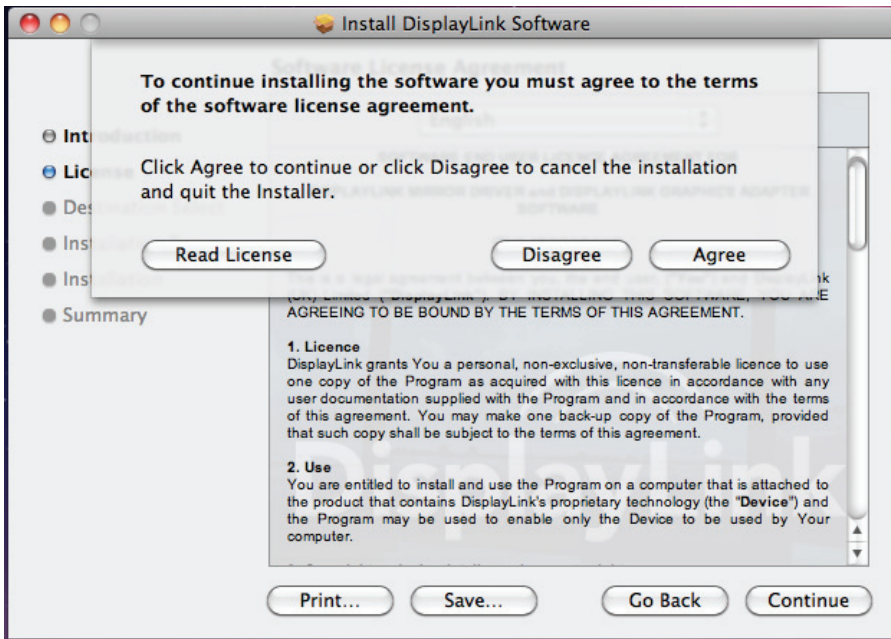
Install DisplayLink Software

To continue installing the software you must agree to the terms of the software license agreement.

Click Agree to continue or click Disagree to cancel the installation and quit the Installer.

Read License

Disagree

Agree

Int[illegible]

Lic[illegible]

Des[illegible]

Ins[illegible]

Ins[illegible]

Summary

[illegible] AGREEING TO BE BOUND BY THE TERMS OF THIS AGREEMENT.

1. Licence
DisplayLink grants You a personal, non-exclusive, non-transferable licence to use one copy of the Program as acquired with this licence in accordance with any user documentation supplied with the Program and in accordance with the terms of this agreement. You may make one back-up copy of the Program, provided that such copy shall be subject to the terms of this agreement.

2. Use
You are entitled to install and use the Program on a computer that is attached to the product that contains DisplayLink's proprietary technology (the "Device") and the Program may be used to enable only the Device to be used by Your computer.

DisplayLink

Print...

Save...

Go Back

Continue